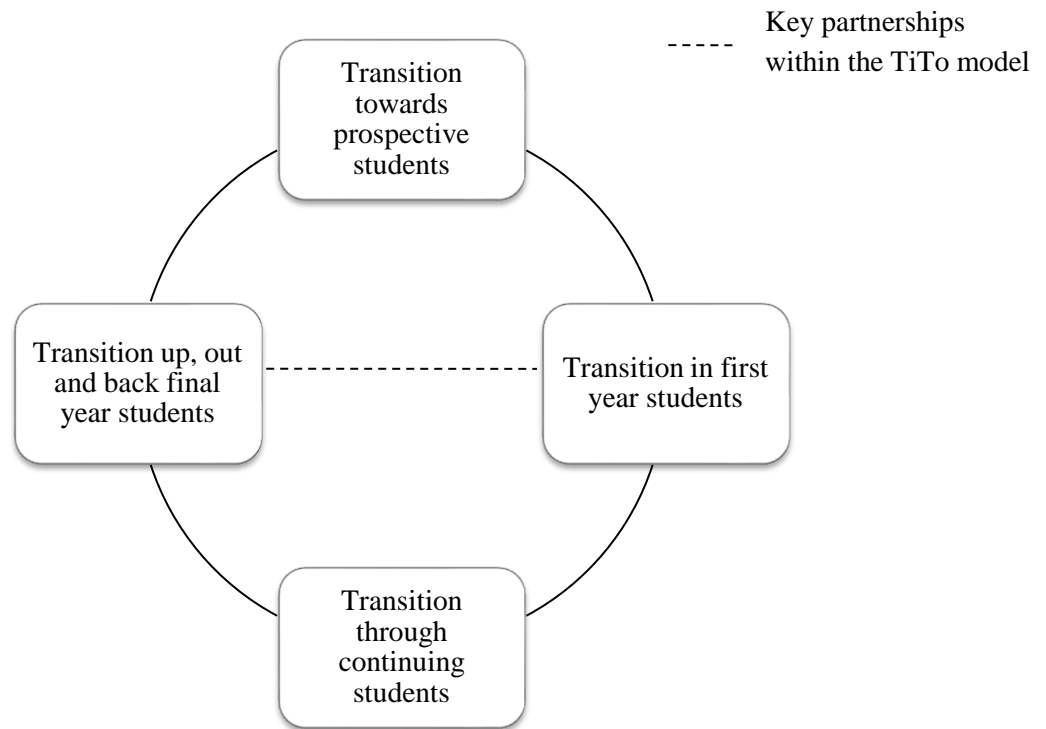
Key partnerships within the TiTo model

Transition towards prospective students

Transition up, out and back final year students

Transition in first year students

Transition through continuing students